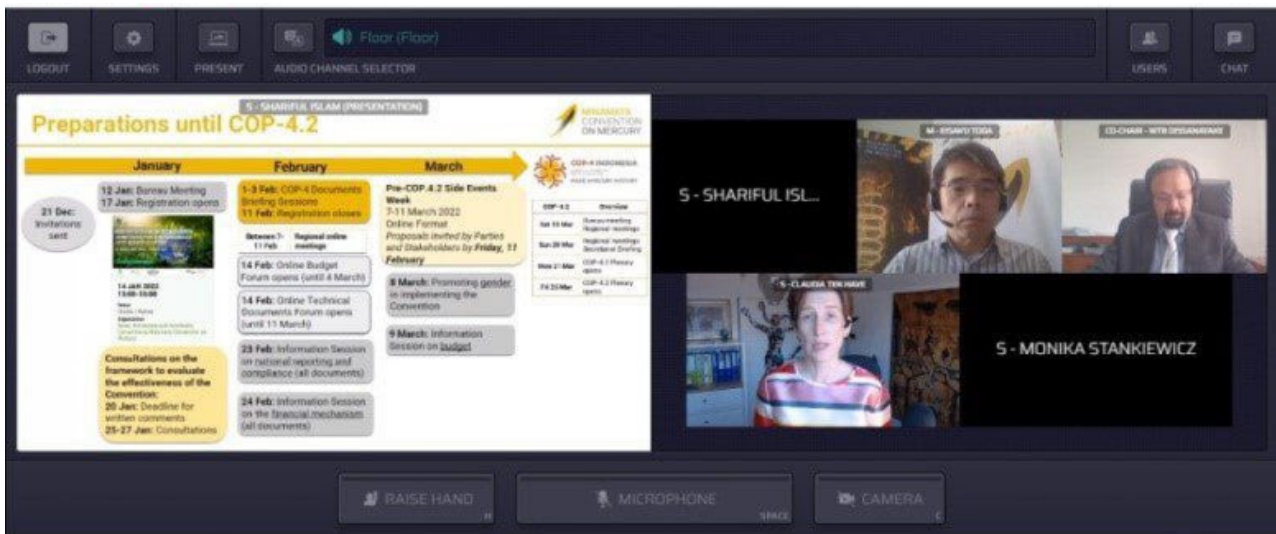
LOGOUT SETTINGS PRESENT AUDIO CHANNEL SELECTOR Floor (Floor) USERS CHAT

S - SHARIFUL ISLAM (PRESENTATION)

Preparations until COP-4.2

MINAMATA CONVENTION ON MERCURY

January February March

21 Dec: Invitations sent

12 Jan: Bureau Meeting
17 Jan: Registration opens

14 JAN 2022 13:00-15:00

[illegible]

Consultations on the framework to evaluate the effectiveness of the Convention:
20 Jan: Deadline for written comments
25-27 Jan: Consultations

1-3 Feb: COP-4 Documents Briefing Sessions
11 Feb: Registration closes

Between 7-11 Feb Regional online meetings

14 Feb: Online Budget Forum opens (until 4 March)

14 Feb: Online Technical Documents Forum opens (until 11 March)

23 Feb: Information Session on national reporting and compliance (all documents)

24 Feb: Information Session on the financial mechanism (all documents)

Pre-COP.4.2 Side Events Week
7-11 March 2022
Online Format
Proposals invited by Parties and Stakeholders by Friday, 11 February

8 March: Promoting gender in implementing the Convention

9 March: Information Session on budget

COP-4 INDONESIA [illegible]

| COP-4.2 | Overview |
|---|---|
| Sat 19 Mar | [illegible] |
| Sun 20 Mar | Regional meetings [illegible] |
| Mon 21 Mar | COP-4.2 Plenary opens |
| Fri 25 Mar | COP-4.2 Plenary opens |

S - SHARIFUL ISL...

M - EISAKU TODA

CO-CHAIR - NTB DISSANAYAKE

S - CLAUDIA TEN HAVE

S - MONIKA STANKIEWICZ

RAISE HAND H

MICROPHONE SPACE

CAMERA C